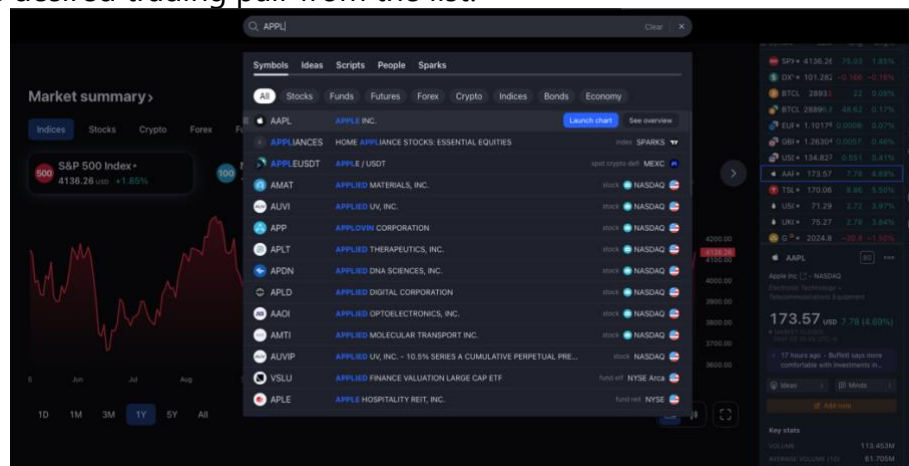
desired trading pair from the list.

APPL

Clear

Symbols Ideas Scripts People Sparks

All Stocks Funds Futures Forex Crypto Indices Bonds Economy

| | | | |
|---|---|---|---|
| AAPL | APPLE INC. | Launch chart | See overview |
| APPLIANCES | HOME APPLIANCE STOCKS: ESSENTIAL EQUITIES | index SPARKS | |
| APPLEUSDT | APPLE / USDT | spot crypto defi MEXC | |
| AMAT | APPLIED MATERIALS, INC. | stock NASDAQ | |
| AUVI | APPLIED UV, INC. | stock NASDAQ | |
| APP | APPLOVIN CORPORATION | stock NASDAQ | |
| APLT | APPLIED THERAPEUTICS, INC. | stock NASDAQ | |
| APDN | APPLIED DNA SCIENCES, INC. | stock NASDAQ | |
| APLD | APPLIED DIGITAL CORPORATION | stock NASDAQ | |
| AAOI | APPLIED OPTOELECTRONICS, INC. | stock NASDAQ | |
| AMTI | APPLIED MOLECULAR TRANSPORT INC. | stock NASDAQ | |
| AUVIP | APPLIED UV, INC. - 10.5% SERIES A CUMULATIVE PERPETUAL PRE... | stock NASDAQ | |
| VSLU | APPLIED FINANCE VALUATION LARGE CAP ETF | fund etf NYSE Arca | |
| APLE | APPLE HOSPITALITY REIT, INC. | fund reit NYSE | |

Market summary >

Indices Stocks Crypto Forex

S&P 500 Index
4136.26 USD +1.85%

Jun Jul Aug

1D 1M 3M 1Y 5Y All

4200.00
4136.26
4100.00
4000.00
3900.00
3800.00
3700.00
3600.00

SPX 4136.26 75.03 1.85%
DX 101.282 -0.166 -0.16%
BTCL 28933 22 0.08%
BTCL 28893 48.62 0.17%
EUR 1.1017 0.0006 0.07%
GBP 1.2630 0.0057 0.46%
USD 134.827 0.551 0.41%
AAPL 173.57 7.78 4.69%
TSL 170.06 8.86 5.50%
USO 71.29 2.72 3.97%
UKO 75.27 2.78 3.84%
G 2024.8 -30.8 -1.50%

AAPL
Apple Inc · NASDAQ
Electronic Technology · Telecommunications Equipment
173.57 USD 7.78 (4.69%)

17 hours ago · Buffett says more comfortable with investments in...

Ideas Minds

Add note

Key stats
VOLUME 113.453M
AVERAGE VOLUME (10) 61.705M